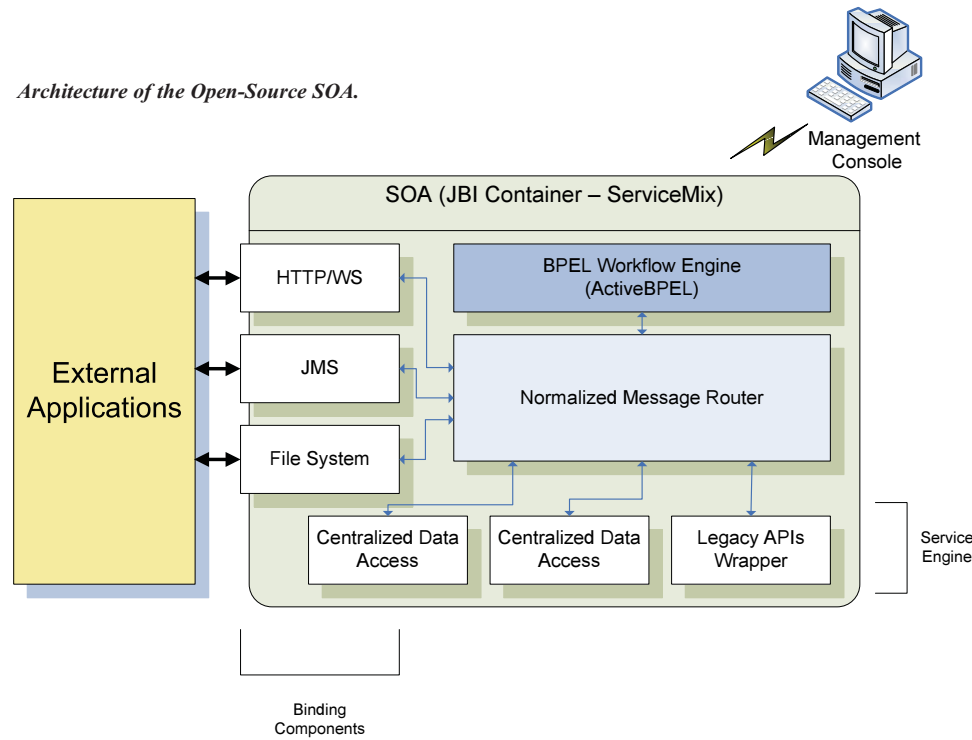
Architecture of the Open-Source SOA.

Management Console

SOA (JBI Container – ServiceMix)

External Applications

HTTP/WS

JMS

File System

BPEL Workflow Engine (ActiveBPEL)

Normalized Message Router

Centralized Data Access

Centralized Data Access

Legacy APIs Wrapper

Service Engine

Binding Components